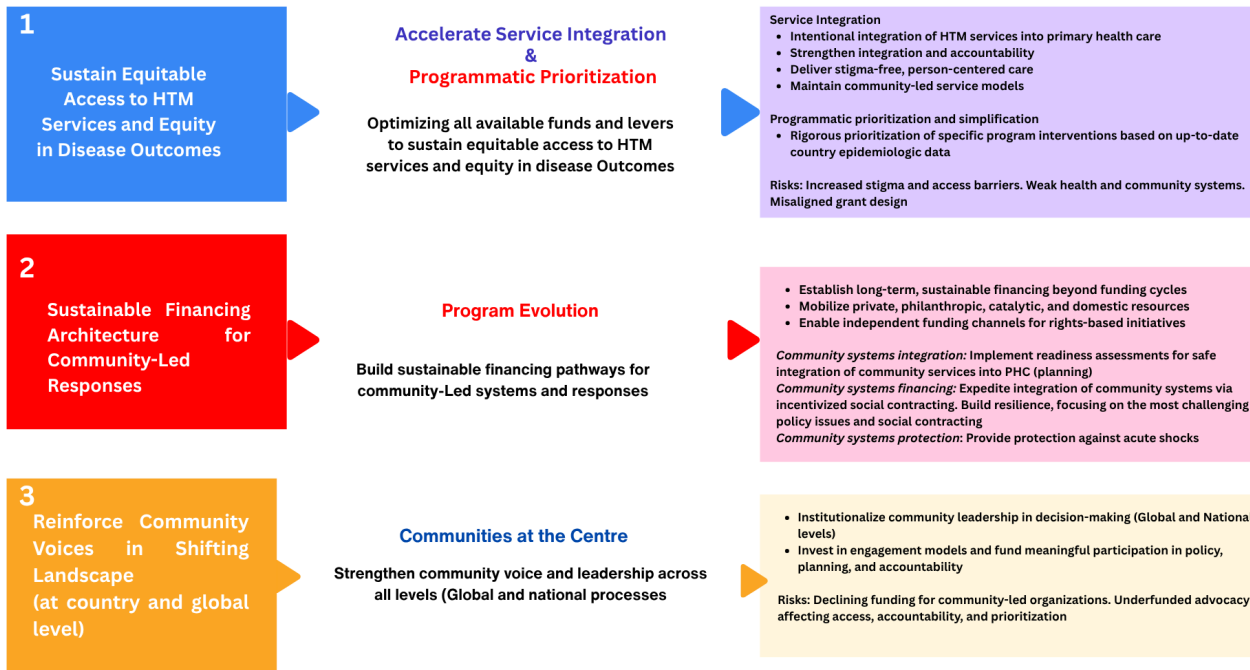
1

Sustain Equitable Access to HTM Services and Equity in Disease Outcomes

Accelerate Service Integration
&
Programmatic Prioritization

Optimizing all available funds and levers to sustain equitable access to HTM services and equity in disease Outcomes

Service Integration
- Intentional integration of HTM services into primary health care
- Strengthen integration and accountability
- Deliver stigma-free, person-centered care
- Maintain community-led service models

Programmatic prioritization and simplification
- Rigorous prioritization of specific program interventions based on up-to-date country epidemiologic data

Risks: Increased stigma and access barriers. Weak health and community systems. Misaligned grant design

2

Sustainable Financing Architecture for Community-Led Responses

Program Evolution

Build sustainable financing pathways for community-Led systems and responses

- Establish long-term, sustainable financing beyond funding cycles
- Mobilize private, philanthropic, catalytic, and domestic resources
- Enable independent funding channels for rights-based initiatives

*Community systems integration:* Implement readiness assessments for safe integration of community services into PHC (planning)
*Community systems financing:* Expedite integration of community systems via incentivized social contracting. Build resilience, focusing on the most challenging policy issues and social contracting
*Community systems protection*: Provide protection against acute shocks

3

Reinforce Community Voices in Shifting Landscape (at country and global level)

Communities at the Centre

Strengthen community voice and leadership across all levels (Global and national processes

- Institutionalize community leadership in decision-making (Global and Nationa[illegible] levels)
- Invest in engagement models and fund meaningful participation in policy, planning, and accountability

Risks: Declining funding for community-led organizations. Underfunded advocacy affecting access, accountability, and prioritization